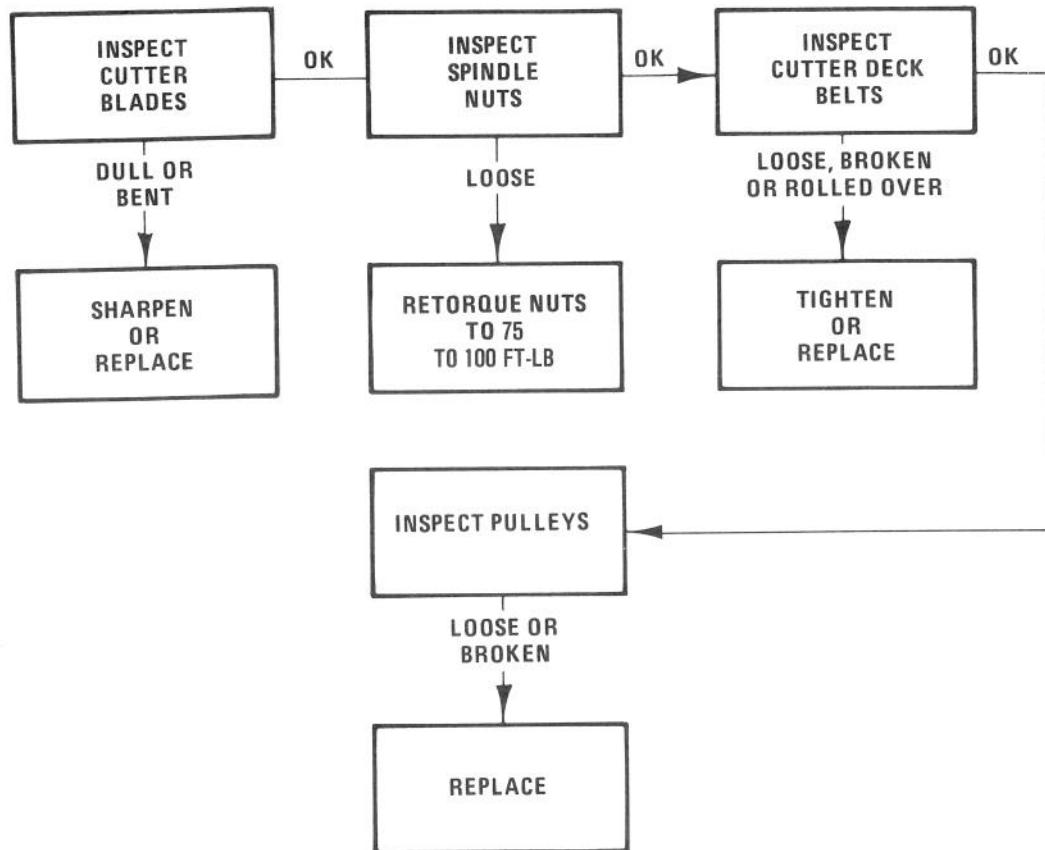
INSPECT CUTTER BLADES

OK

INSPECT SPINDLE NUTS

OK

INSPECT CUTTER DECK BELTS

OK

DULL OR BENT

SHARPEN OR REPLACE

LOOSE

RETORQUE NUTS TO 75 TO 100 FT-LB

LOOSE, BROKEN OR ROLLED OVER

TIGHTEN OR REPLACE

INSPECT PULLEYS

LOOSE OR BROKEN

REPLACE